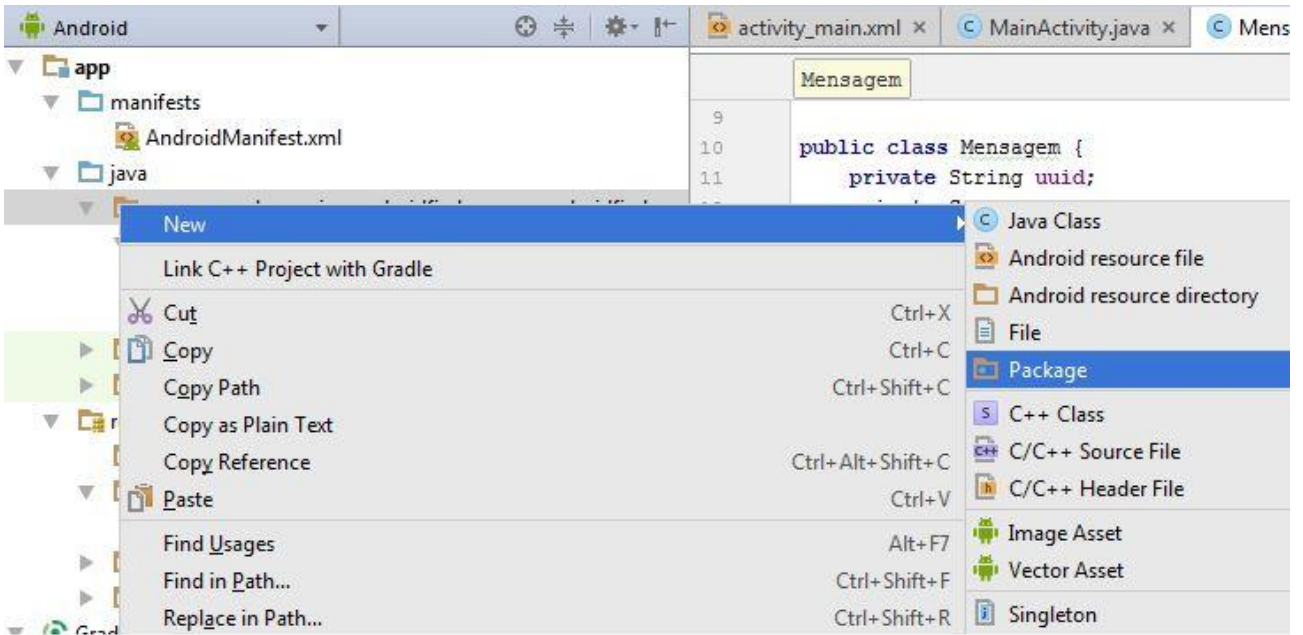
Android

app

manifests

AndroidManifest.xml

java

activity_main.xml ×

MainActivity.java ×

Mens

Mensagem

9

10 public class Mensagem {

11 private String uuid;

New

Link C++ Project with Gradle

Cut Ctrl+X

Copy Ctrl+C

Copy Path Ctrl+Shift+C

Copy as Plain Text

Copy Reference Ctrl+Alt+Shift+C

Paste Ctrl+V

Find Usages Alt+F7

Find in Path... Ctrl+Shift+F

Replace in Path... Ctrl+Shift+R

Java Class

Android resource file

Android resource directory

File

Package

C++ Class

C/C++ Source File

C/C++ Header File

Image Asset

Vector Asset

Singleton